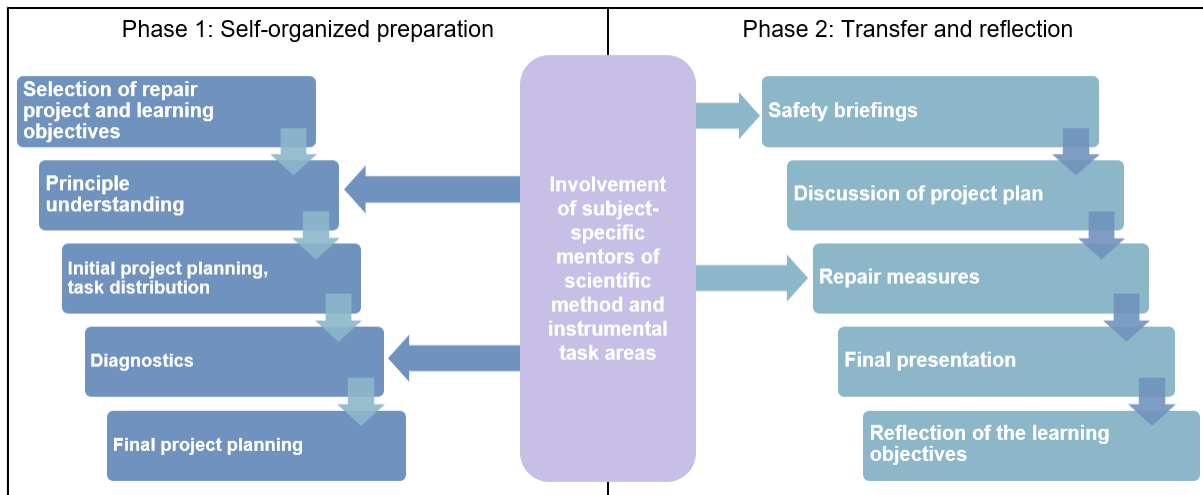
Phase 1: Self-organized preparation

Selection of repair project and learning objectives

Principle understanding

Initial project planning, task distribution

Diagnostics

Final project planning

Involvement of subject-specific mentors of scientific method and instrumental task areas

Phase 2: Transfer and reflection

Safety briefings

Discussion of project plan

Repair measures

Final presentation

Reflection of the learning objectives